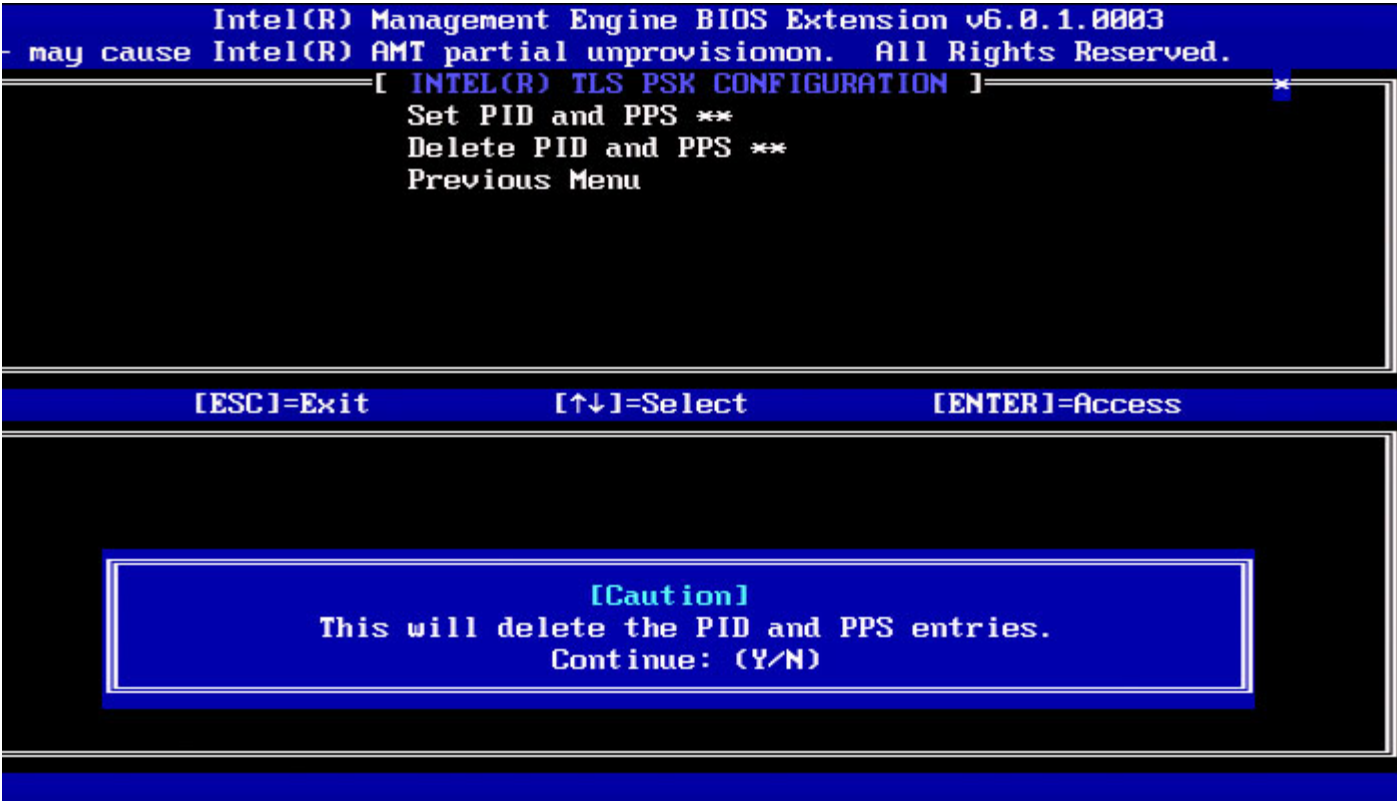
Intel(R) Management Engine BIOS Extension v6.0.1.0003
- may cause Intel(R) AMT partial unprovisionon. All Rights Reserved.

[ INTEL(R) TLS PSK CONFIGURATION ]

Set PID and PPS **
Delete PID and PPS **
Previous Menu

[ESC]=Exit [↑↓]=Select [ENTER]=Access

[Caution]
This will delete the PID and PPS entries.
Continue: (Y/N)